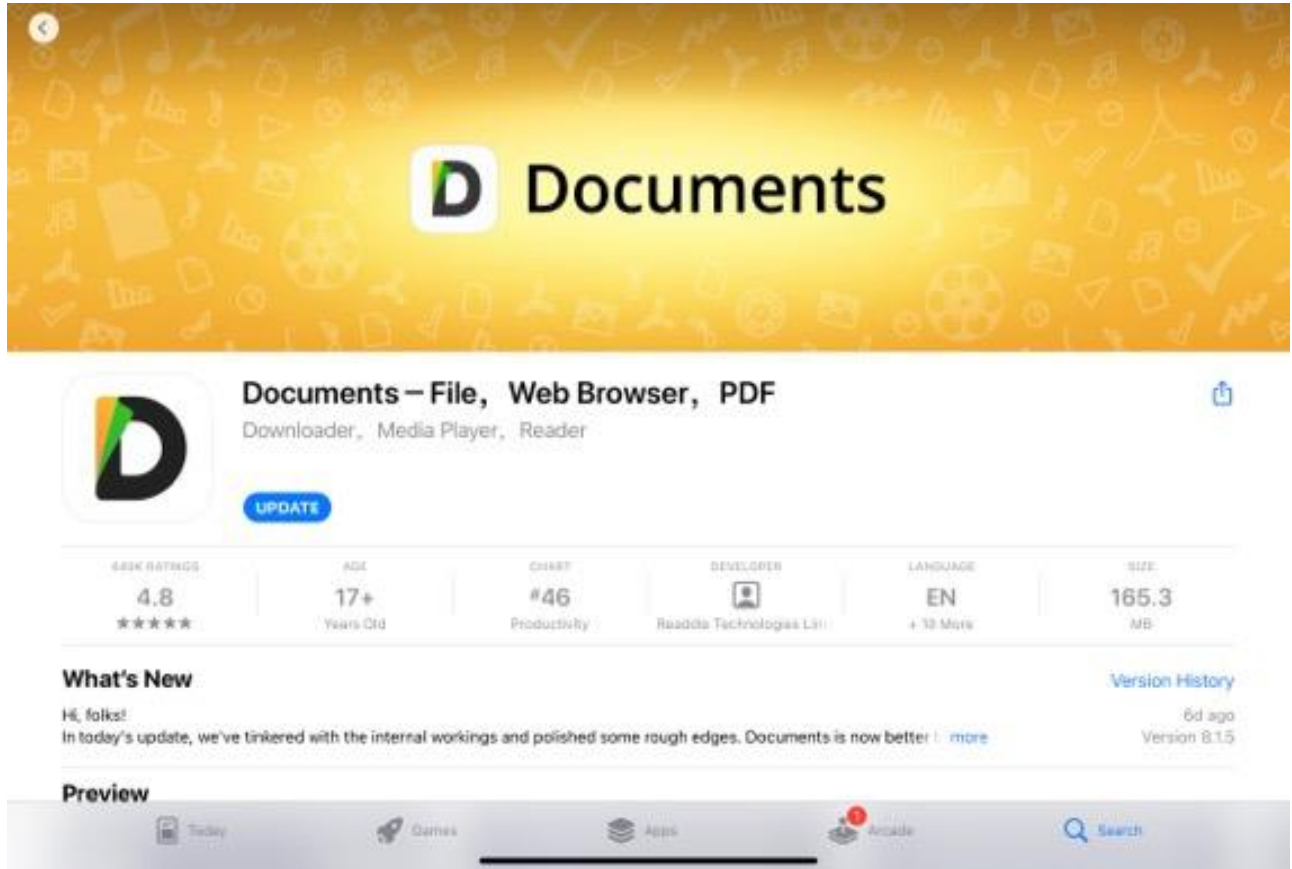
Documents

Documents – File，Web Browser，PDF
Downloader，Media Player，Reader

UPDATE

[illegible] RATINGS
4.8
★★★★★

AGE
17+
Years Old

CHART
#46
Productivity

DEVELOPER
Readdle Technologies Li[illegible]

LANGUAGE
EN
+ 10 More

SIZE
165.3
MB

What's New
Version History

Hi, folks!
In today's update, we've tinkered with the internal workings and polished some rough edges. Documents is now better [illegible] more
6d ago
Version 8.1.5

Preview

Today
Games
Apps
1
Arcade
Search